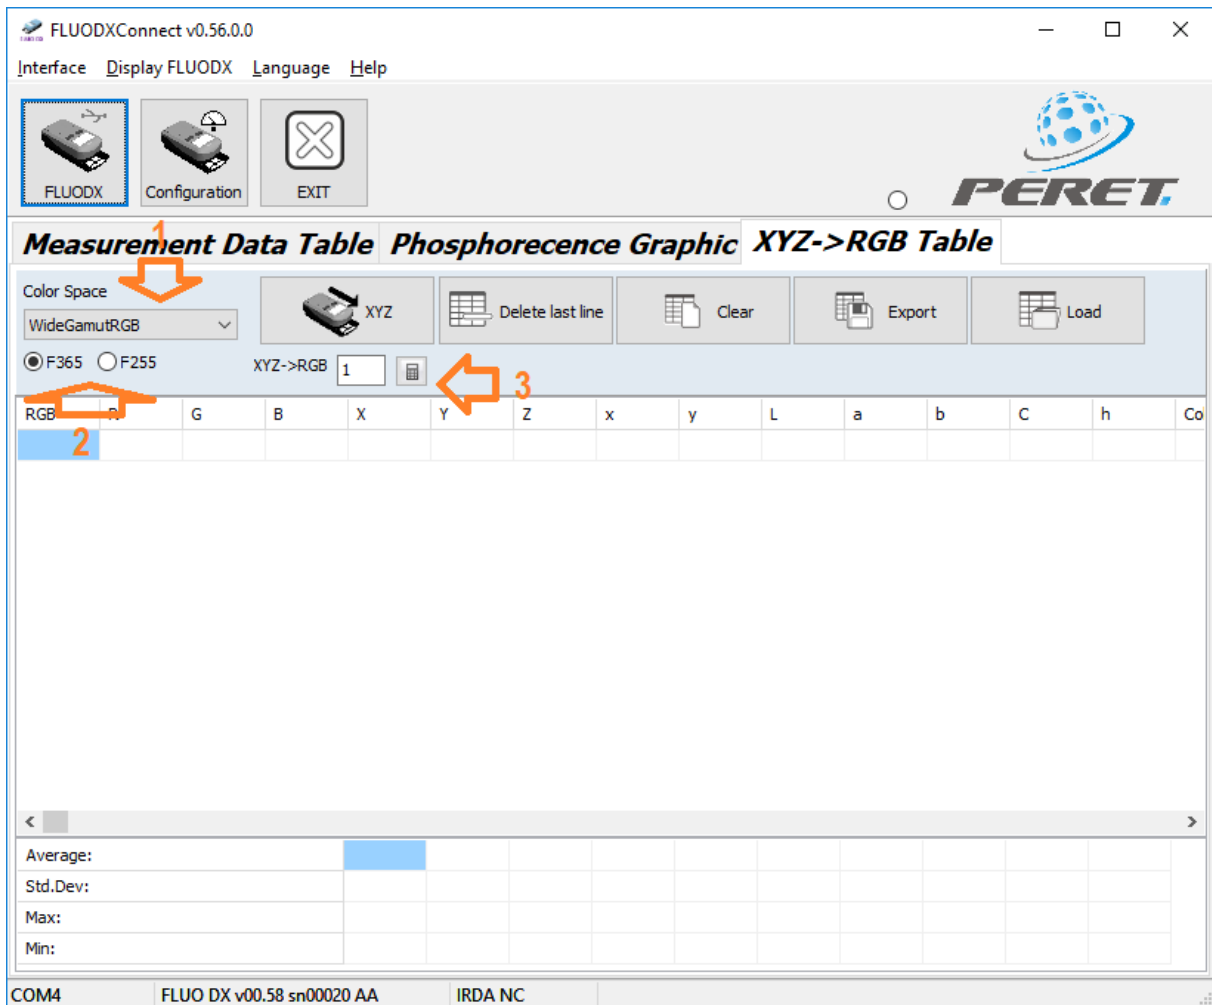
FLUODXConnect v0.56.0.0

Interface Display FLUODX Language Help

FLUODX Configuration EXIT

PERET

Measurement Data Table Phosphorecence Graphic XYZ->RGB Table

1

Color Space

WideGamutRGB

F365 F255

XYZ Delete last line Clear Export Load

XYZ->RGB 1

3

2

| RGB | R | G | B | X | Y | Z | x | y | L | a | b | C | h | Co |
|---|---|---|---|---|---|---|---|---|---|---|---|---|---|---|
| | | | | | | | | | | | | | | |

Average:
Std.Dev:
Max:
Min:

COM4 FLUO DX v00.58 sn00020 AA IRDA NC